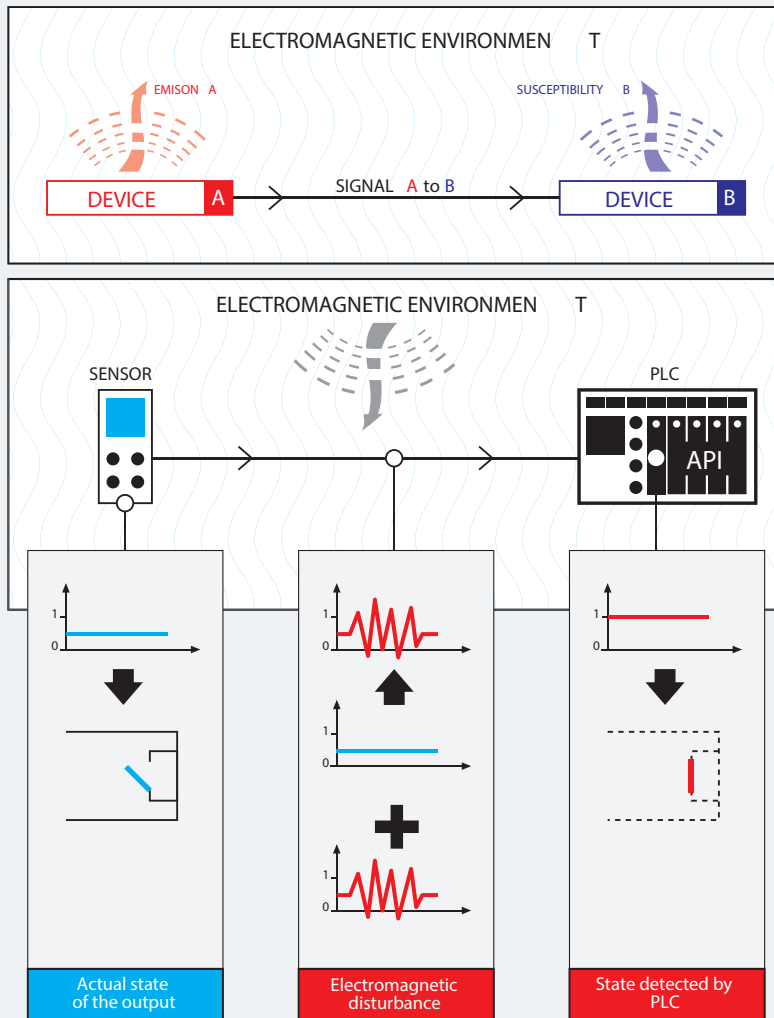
ELECTROMAGNETIC ENVIRONMEN T

EMISON A

SUSCEPTIBILITY B

DEVICE A

SIGNAL A to B

DEVICE B

ELECTROMAGNETIC ENVIRONMEN T

SENSOR

PLC

API

1
0

1
0

1
0

1
0

1
0

Actual state of the output

Electromagnetic disturbance

State detected by PLC